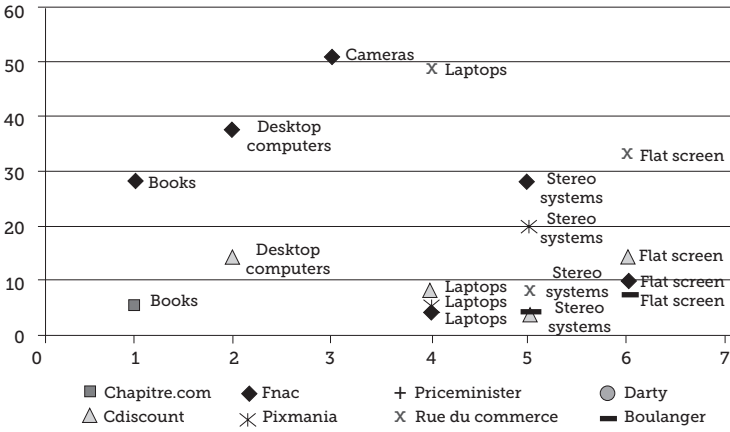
60
50
40
30
20
10
0

Cameras
Laptops
Desktop computers
Books
Flat screen
Stereo systems
Stereo systems
Desktop computers
Flat screen
Stereo systems
Flat screen
Flat screen
Books
Laptops
Laptops
Laptops
Stereo systems

0 1 2 3 4 5 6 7

Chapitre.com
Fnac
Priceminister
Darty
Cdiscount
Pixmania
Rue du commerce
Boulanger